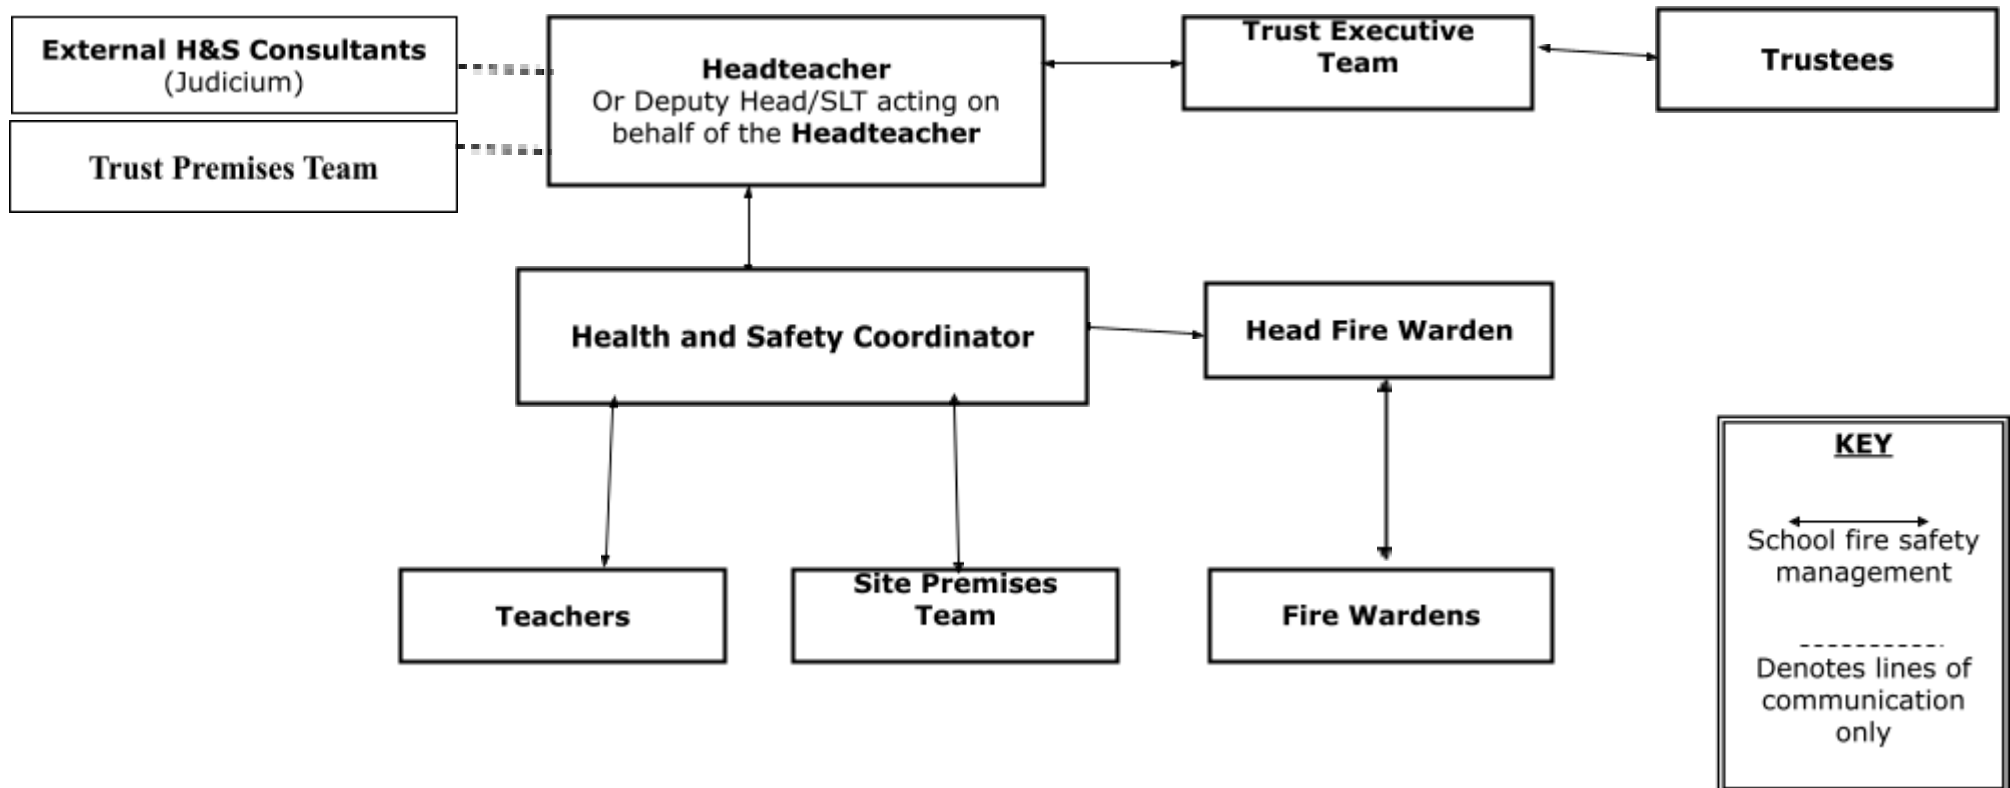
External H&S Consultants
(Judicium)

Trust Premises Team

Headteacher
Or Deputy Head/SLT acting on behalf of the Headteacher

Trust Executive Team

Trustees

Health and Safety Coordinator

Head Fire Warden

Teachers

Site Premises Team

Fire Wardens

KEY

School fire safety management

Denotes lines of communication only